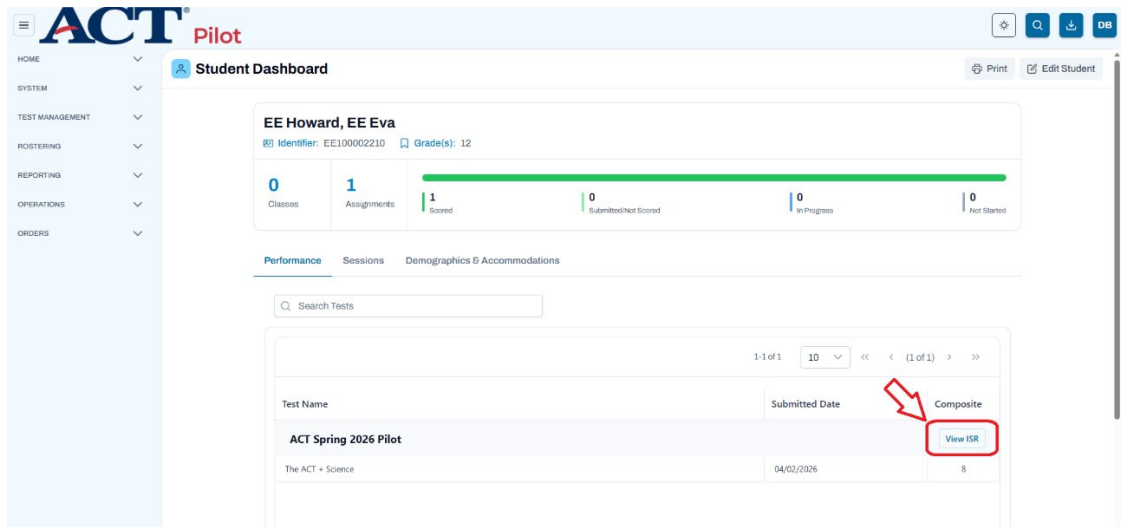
ACT® Pilot

DB

HOME
SYSTEM
TEST MANAGEMENT
ROSTERING
REPORTING
OPERATIONS
ORDERS

Student Dashboard

Print
Edit Student

EE Howard, EE Eva
Identifier: EE100002210 Grade(s): 12

0
Classes

1
Assignments

1
Scored

0
Submitted/Not Scored

0
In Progress

0
Not Started

Performance Sessions Demographics & Accommodations

Search Tests

1-1 of 1 10 (1 of 1)

| Test Name | Submitted Date | Composite |
|---|---|---|
| ACT Spring 2026 Pilot | | View ISR |
| The ACT + Science | 04/02/2026 | 8 |